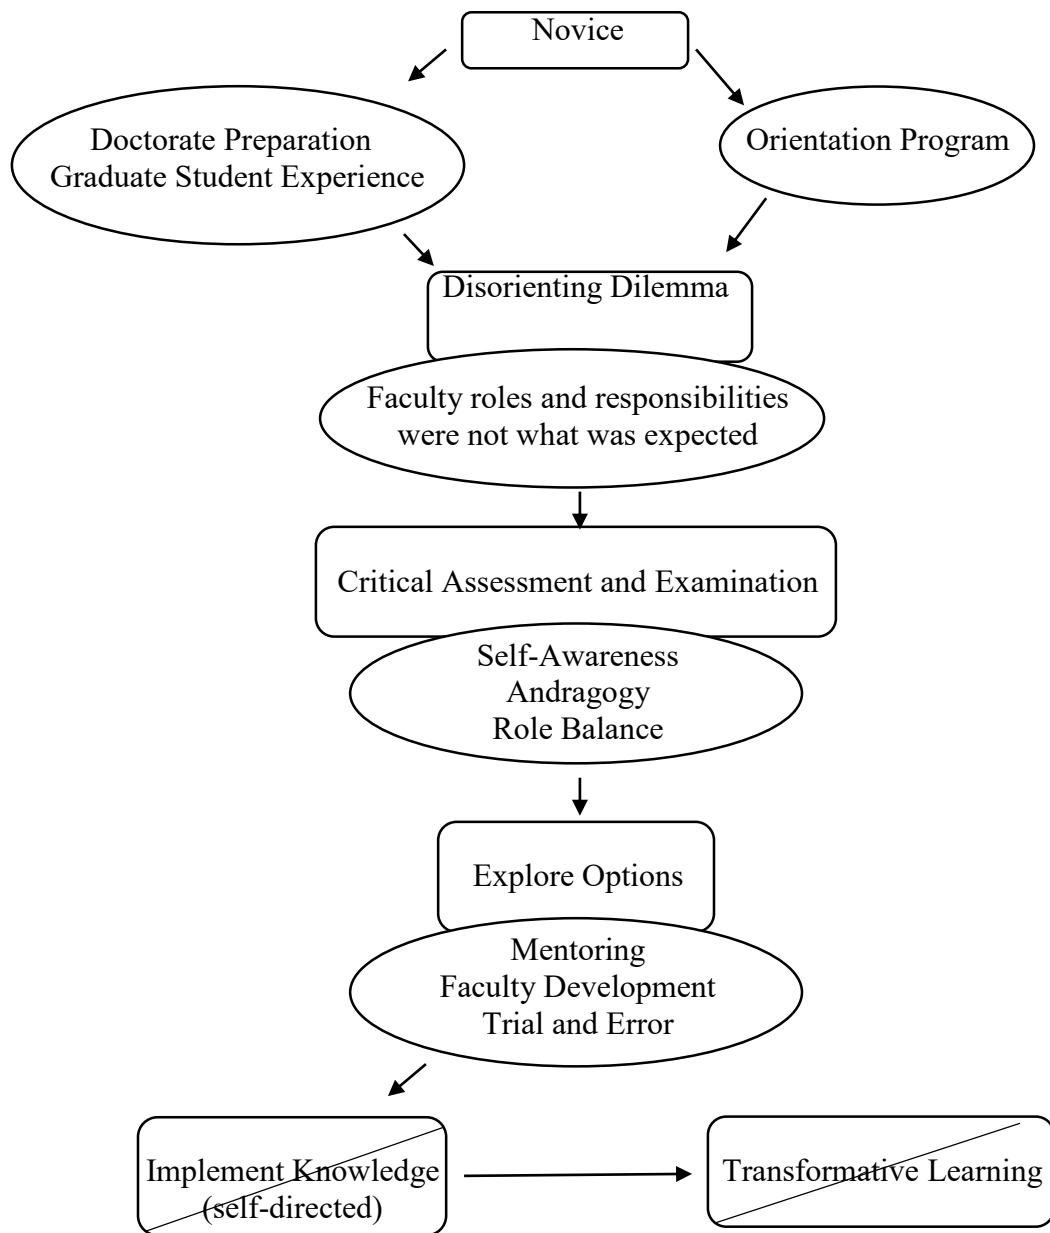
Novice

Doctorate Preparation
Graduate Student Experience

Orientation Program

Disorienting Dilemma

Faculty roles and responsibilities were not what was expected

Critical Assessment and Examination

Self-Awareness
Andragogy
Role Balance

Explore Options

Mentoring
Faculty Development
Trial and Error

Implement Knowledge (self-directed)

Transformative Learning